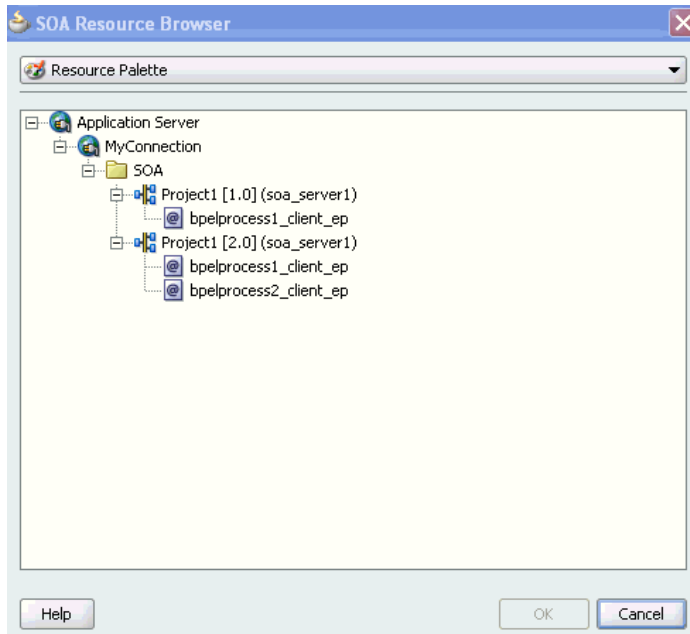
SOA Resource Browser

Resource Palette

Application Server
MyConnection
SOA
Project1 [1.0] (soa_server1)
bpelprocess1_client_ep
Project1 [2.0] (soa_server1)
bpelprocess1_client_ep
bpelprocess2_client_ep

Help

OK

Cancel